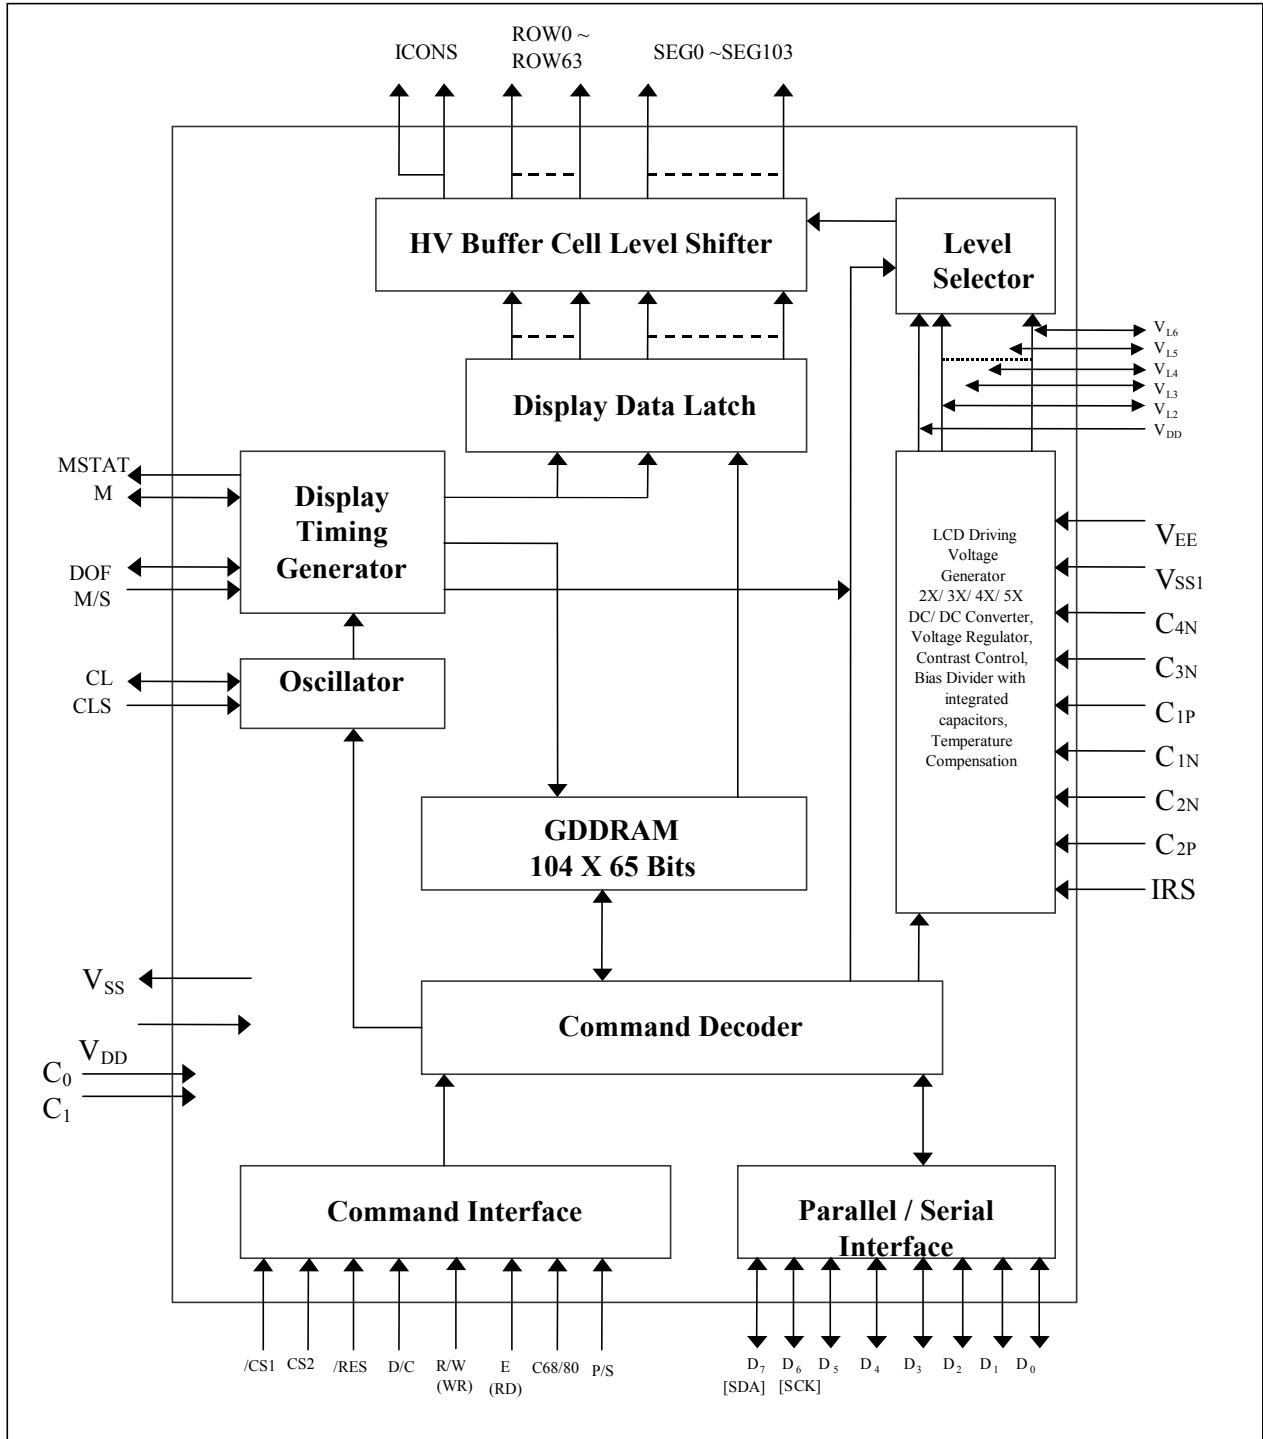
ICONS

ROW0 ~ ROW63

SEG0 ~SEG103

HV Buffer Cell Level Shifter

Level Selector

$V_{L6}$
$V_{L5}$
$V_{L4}$
$V_{L3}$
$V_{L2}$
$V_{DD}$

Display Data Latch

MSTAT
M

Display Timing Generator

DOF
M/S

LCD Driving Voltage Generator 2X/ 3X/ 4X/ 5X DC/ DC Converter, Voltage Regulator, Contrast Control, Bias Divider with integrated capacitors, Temperature Compensation

$V_{EE}$
$V_{SS1}$
$C_{4N}$
$C_{3N}$
$C_{1P}$
$C_{1N}$
$C_{2N}$
$C_{2P}$
IRS

CL
CLS

Oscillator

GDDRAM
104 X 65 Bits

$V_{SS}$
$V_{DD}$
$C_0$
$C_1$

Command Decoder

Command Interface

Parallel / Serial Interface

/CS1 CS2 /RES D/C R/W (WR) E (RD) C68/80 P/S

$D_7$ [SDA] $D_6$ [SCK] $D_5$ $D_4$ $D_3$ $D_2$ $D_1$ $D_0$